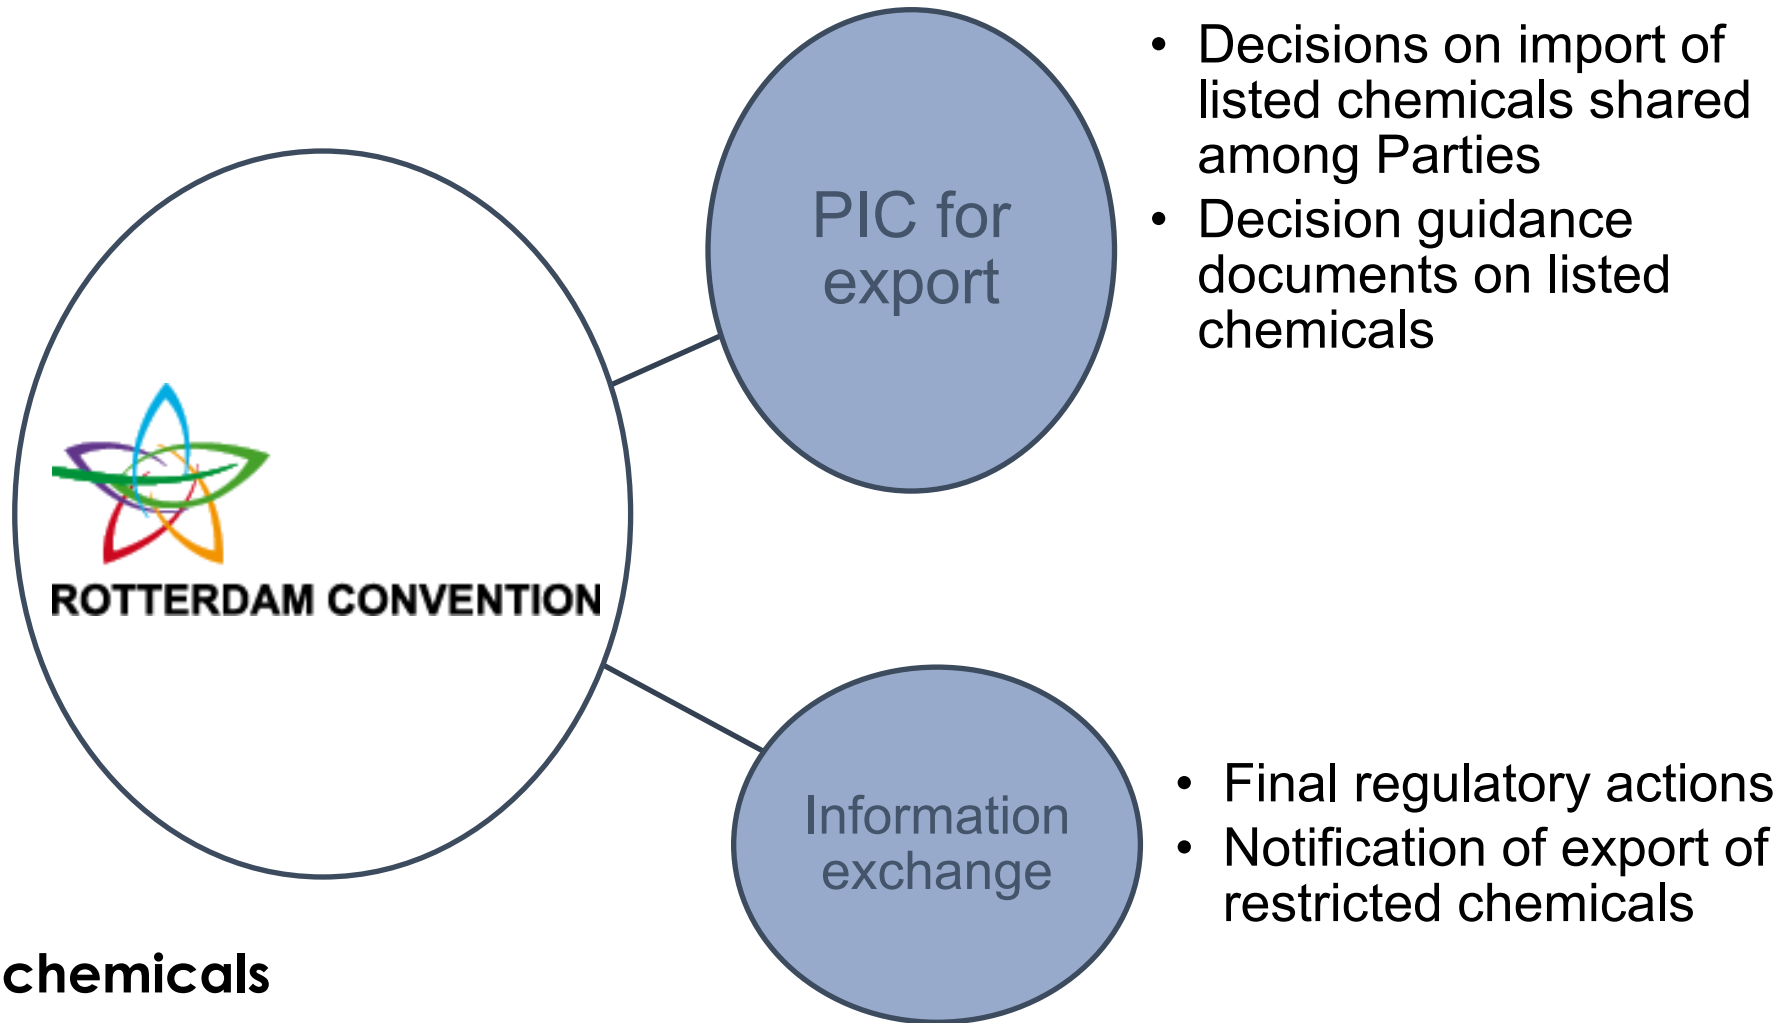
ROTTERDAM CONVENTION

PIC for export

- Decisions on import of listed chemicals shared among Parties
- Decision guidance documents on listed chemicals

Information exchange

- Final regulatory actions
- Notification of export of restricted chemicals

chemicals